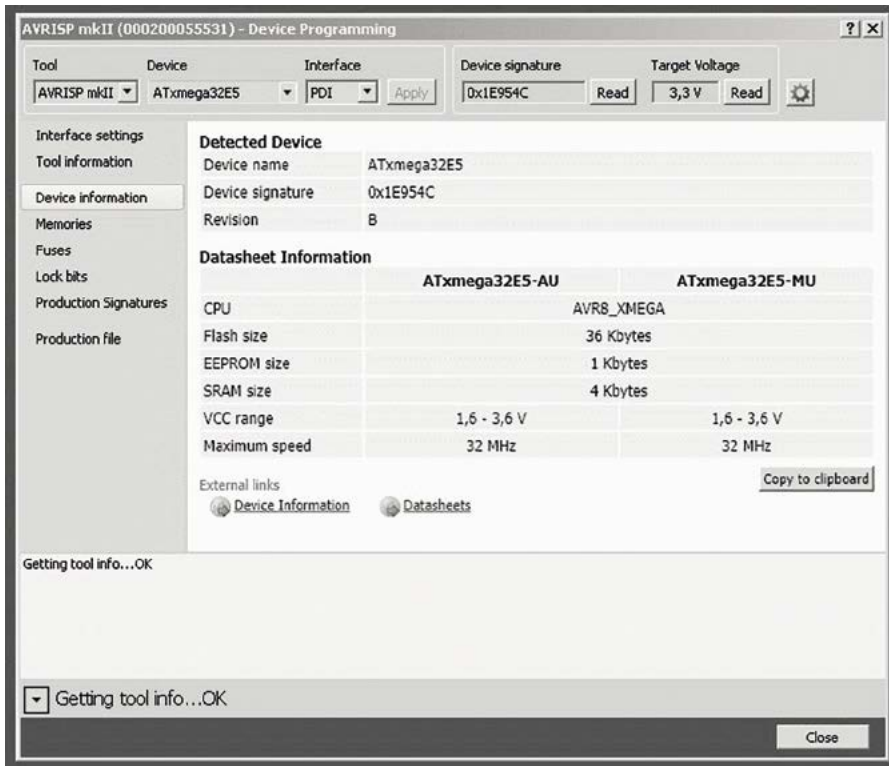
AVRISP mkII (000200055531) - Device Programming

?| X

Tool
AVRISP mkII

Device
ATxmega32E5

Interface
PDI

Apply

Device signature
0x1E954C

Read

Target Voltage
3,3 V

Read

Interface settings
Tool information
Device information
Memories
Fuses
Lock bits
Production Signatures
Production file

Detected Device

| | |
|---|---|
| Device name | ATxmega32E5 |
| Device signature | 0x1E954C |
| Revision | B |

Datasheet Information

| | ATxmega32E5-AU | ATxmega32E5-MU |
|---|---|---|
| CPU | AVR8_XMEGA | |
| Flash size | 36 Kbytes | |
| EEPROM size | 1 Kbytes | |
| SRAM size | 4 Kbytes | |
| VCC range | 1,6 - 3,6 V | 1,6 - 3,6 V |
| Maximum speed | 32 MHz | 32 MHz |

External links
Device Information
Datasheets

Copy to clipboard

Getting tool info...OK

Getting tool info...OK

Close